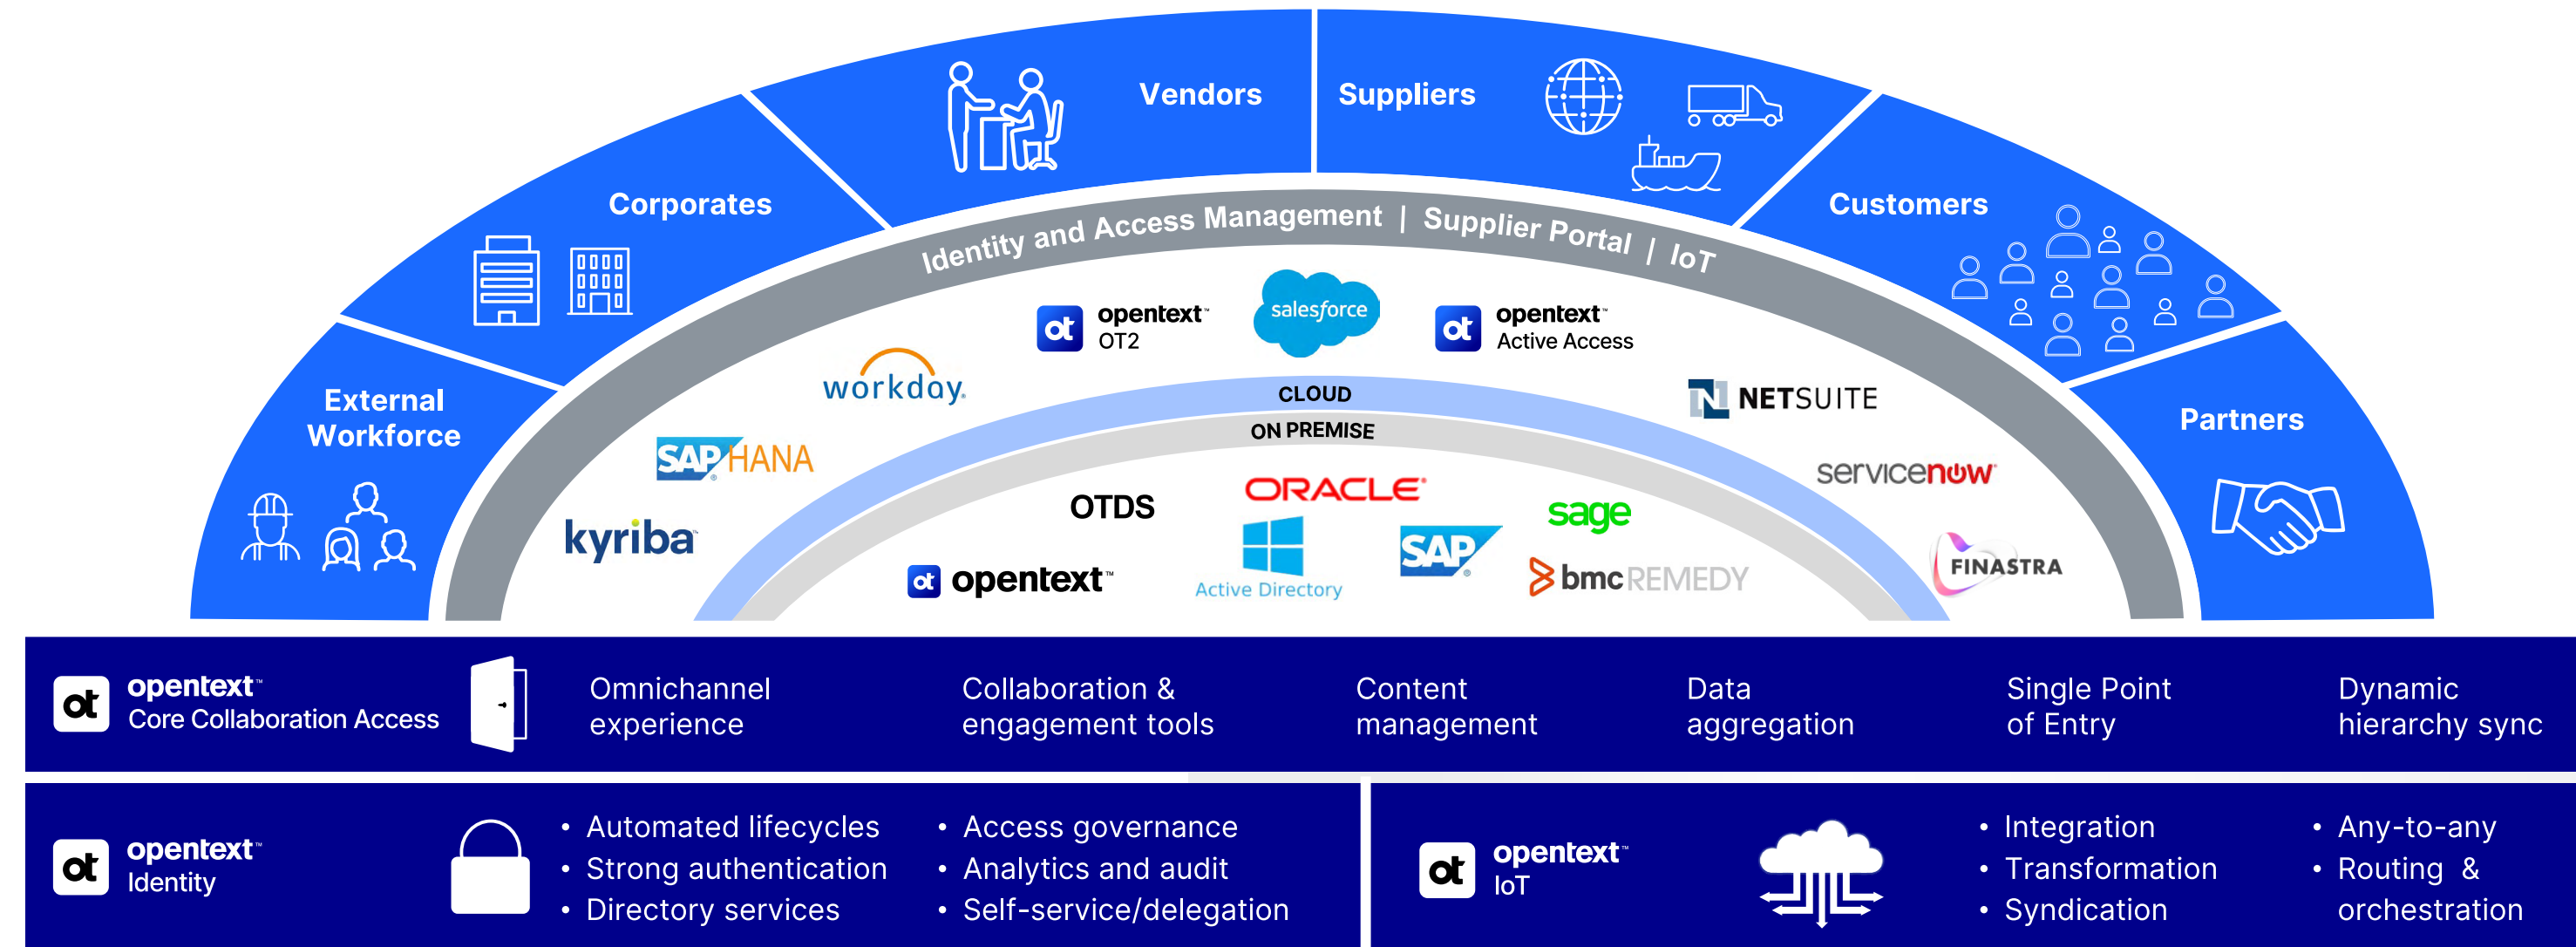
Vendors

Suppliers

Corporates

Customers

External Workforce

Partners

Identity and Access Management | Supplier Portal | IoT

ot opentext OT2

salesforce

ot opentext Active Access

workday

NETSUITE

CLOUD

ON PREMISE

SAP HANA

servicenow

OTDS

ORACLE

sage

kyriba

Active Directory

SAP

bmc REMEDY

FINASTRA

ot opentext

ot opentext Core Collaboration Access

Omnichannel experience

Collaboration & engagement tools

Content management

Data aggregation

Single Point of Entry

Dynamic hierarchy sync

ot opentext Identity

• Automated lifecycles
• Strong authentication
• Directory services

• Access governance
• Analytics and audit
• Self-service/delegation

ot opentext IoT

• Integration
• Transformation
• Syndication

• Any-to-any
• Routing & orchestration